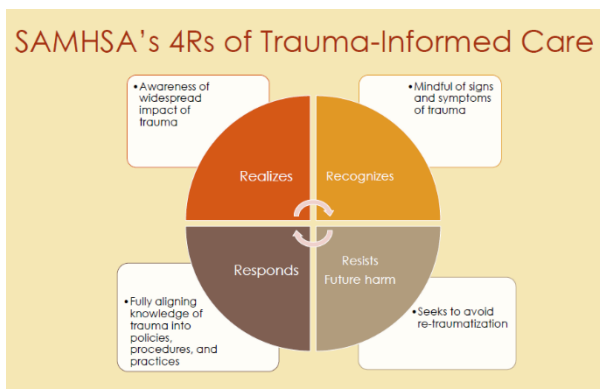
SAMHSA's 4Rs of Trauma-Informed Care

• Awareness of widespread impact of trauma

• Mindful of signs and symptoms of trauma

Realizes

Recognizes

Responds

Resists Future harm

• Fully aligning knowledge of trauma into policies, procedures, and practices

• Seeks to avoid re-traumatization